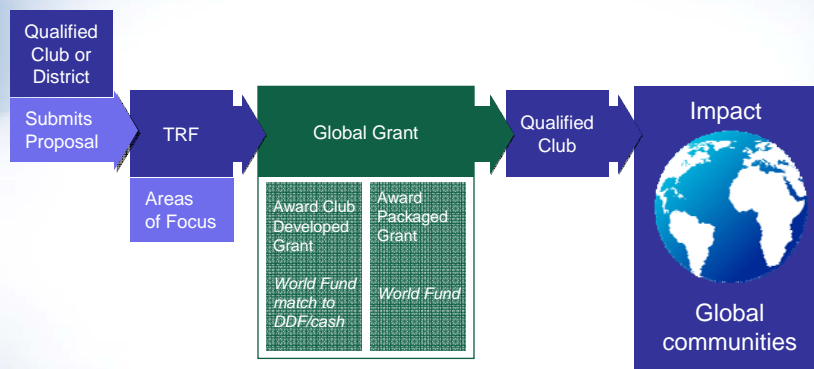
Qualified Club or District

Submits Proposal

TRF

Areas of Focus

Global Grant

Award Club Developed Grant

*World Fund match to DDF/cash*

Award Packaged Grant

*World Fund*

Qualified Club

Impact

Global communities